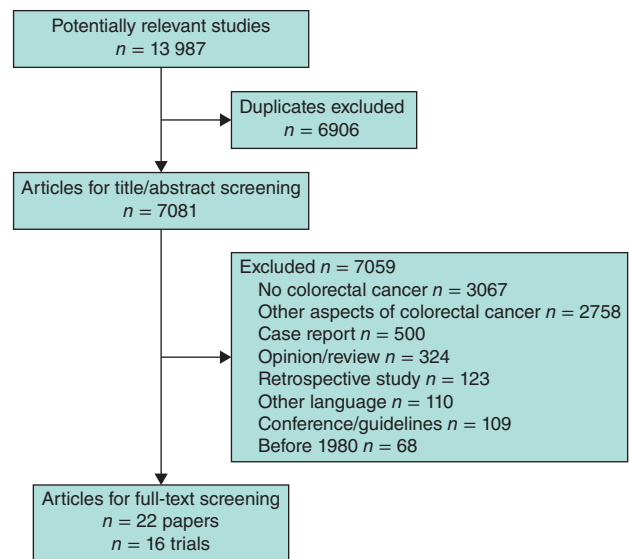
Potentially relevant studies
$n = 13\,987$

Duplicates excluded
$n = 6906$

Articles for title/abstract screening
$n = 7081$

Excluded $n = 7059$
No colorectal cancer $n = 3067$
Other aspects of colorectal cancer $n = 2758$
Case report $n = 500$
Opinion/review $n = 324$
Retrospective study $n = 123$
Other language $n = 110$
Conference/guidelines $n = 109$
Before 1980 $n = 68$

Articles for full-text screening
$n = 22$ papers
$n = 16$ trials